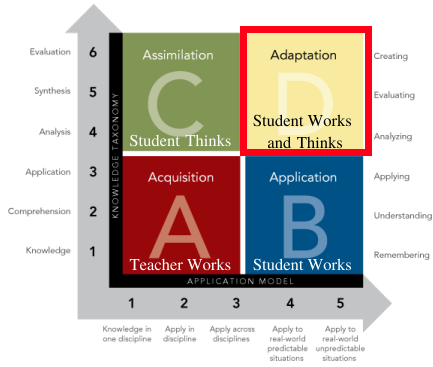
Evaluation 6
Synthesis 5
Analysis 4
Application 3
Comprehension 2
Knowledge 1

KNOWLEDGE TAXONOMY

Assimilation
C
Student Thinks

Adaptation
D
Student Works and Thinks

Acquisition
A
Teacher Works

Application
B
Student Works

Creating
Evaluating
Analyzing
Applying
Understanding
Remembering

APPLICATION MODEL

1
Knowledge in one discipline

2
Apply in discipline

3
Apply across disciplines

4
Apply to real-world predictable situations

5
Apply to real-world unpredictable situations